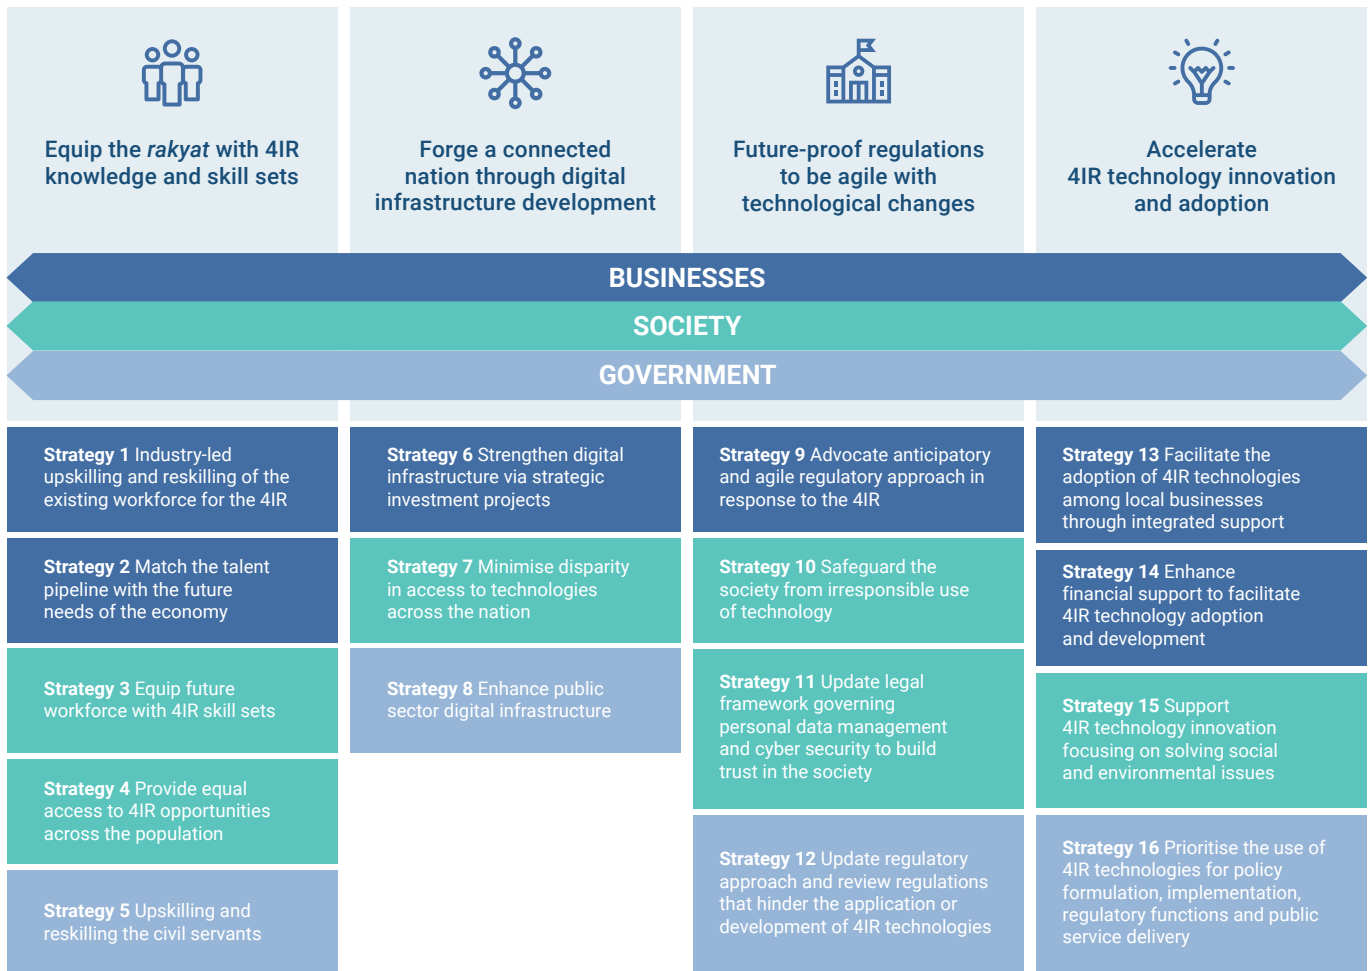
Equip the *rakyat* with 4IR knowledge and skill sets

Forge a connected nation through digital infrastructure development

Future-proof regulations to be agile with technological changes

Accelerate 4IR technology innovation and adoption

BUSINESSES

SOCIETY

GOVERNMENT

**Strategy 1** Industry-led upskilling and reskilling of the existing workforce for the 4IR

**Strategy 2** Match the talent pipeline with the future needs of the economy

**Strategy 3** Equip future workforce with 4IR skill sets

**Strategy 4** Provide equal access to 4IR opportunities across the population

**Strategy 5** Upskilling and reskilling the civil servants

**Strategy 6** Strengthen digital infrastructure via strategic investment projects

**Strategy 7** Minimise disparity in access to technologies across the nation

**Strategy 8** Enhance public sector digital infrastructure

**Strategy 9** Advocate anticipatory and agile regulatory approach in response to the 4IR

**Strategy 10** Safeguard the society from irresponsible use of technology

**Strategy 11** Update legal framework governing personal data management and cyber security to build trust in the society

**Strategy 12** Update regulatory approach and review regulations that hinder the application or development of 4IR technologies

**Strategy 13** Facilitate the adoption of 4IR technologies among local businesses through integrated support

**Strategy 14** Enhance financial support to facilitate 4IR technology adoption and development

**Strategy 15** Support 4IR technology innovation focusing on solving social and environmental issues

**Strategy 16** Prioritise the use of 4IR technologies for policy formulation, implementation, regulatory functions and public service delivery